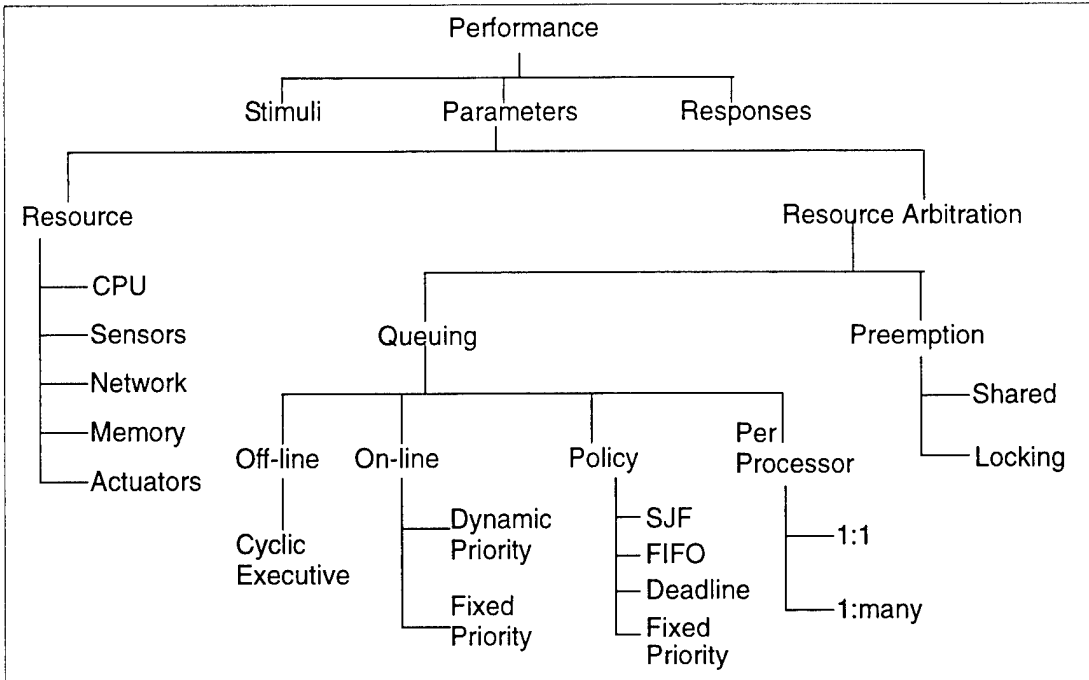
Performance

Stimuli

Parameters

Responses

Resource

CPU

Sensors

Network

Memory

Actuators

Resource Arbitration

Queuing

Preemption

Shared

Locking

Off-line

Cyclic Executive

On-line

Dynamic Priority

Fixed Priority

Policy

SJF

FIFO

Deadline

Fixed Priority

Per Processor

1:1

1:many